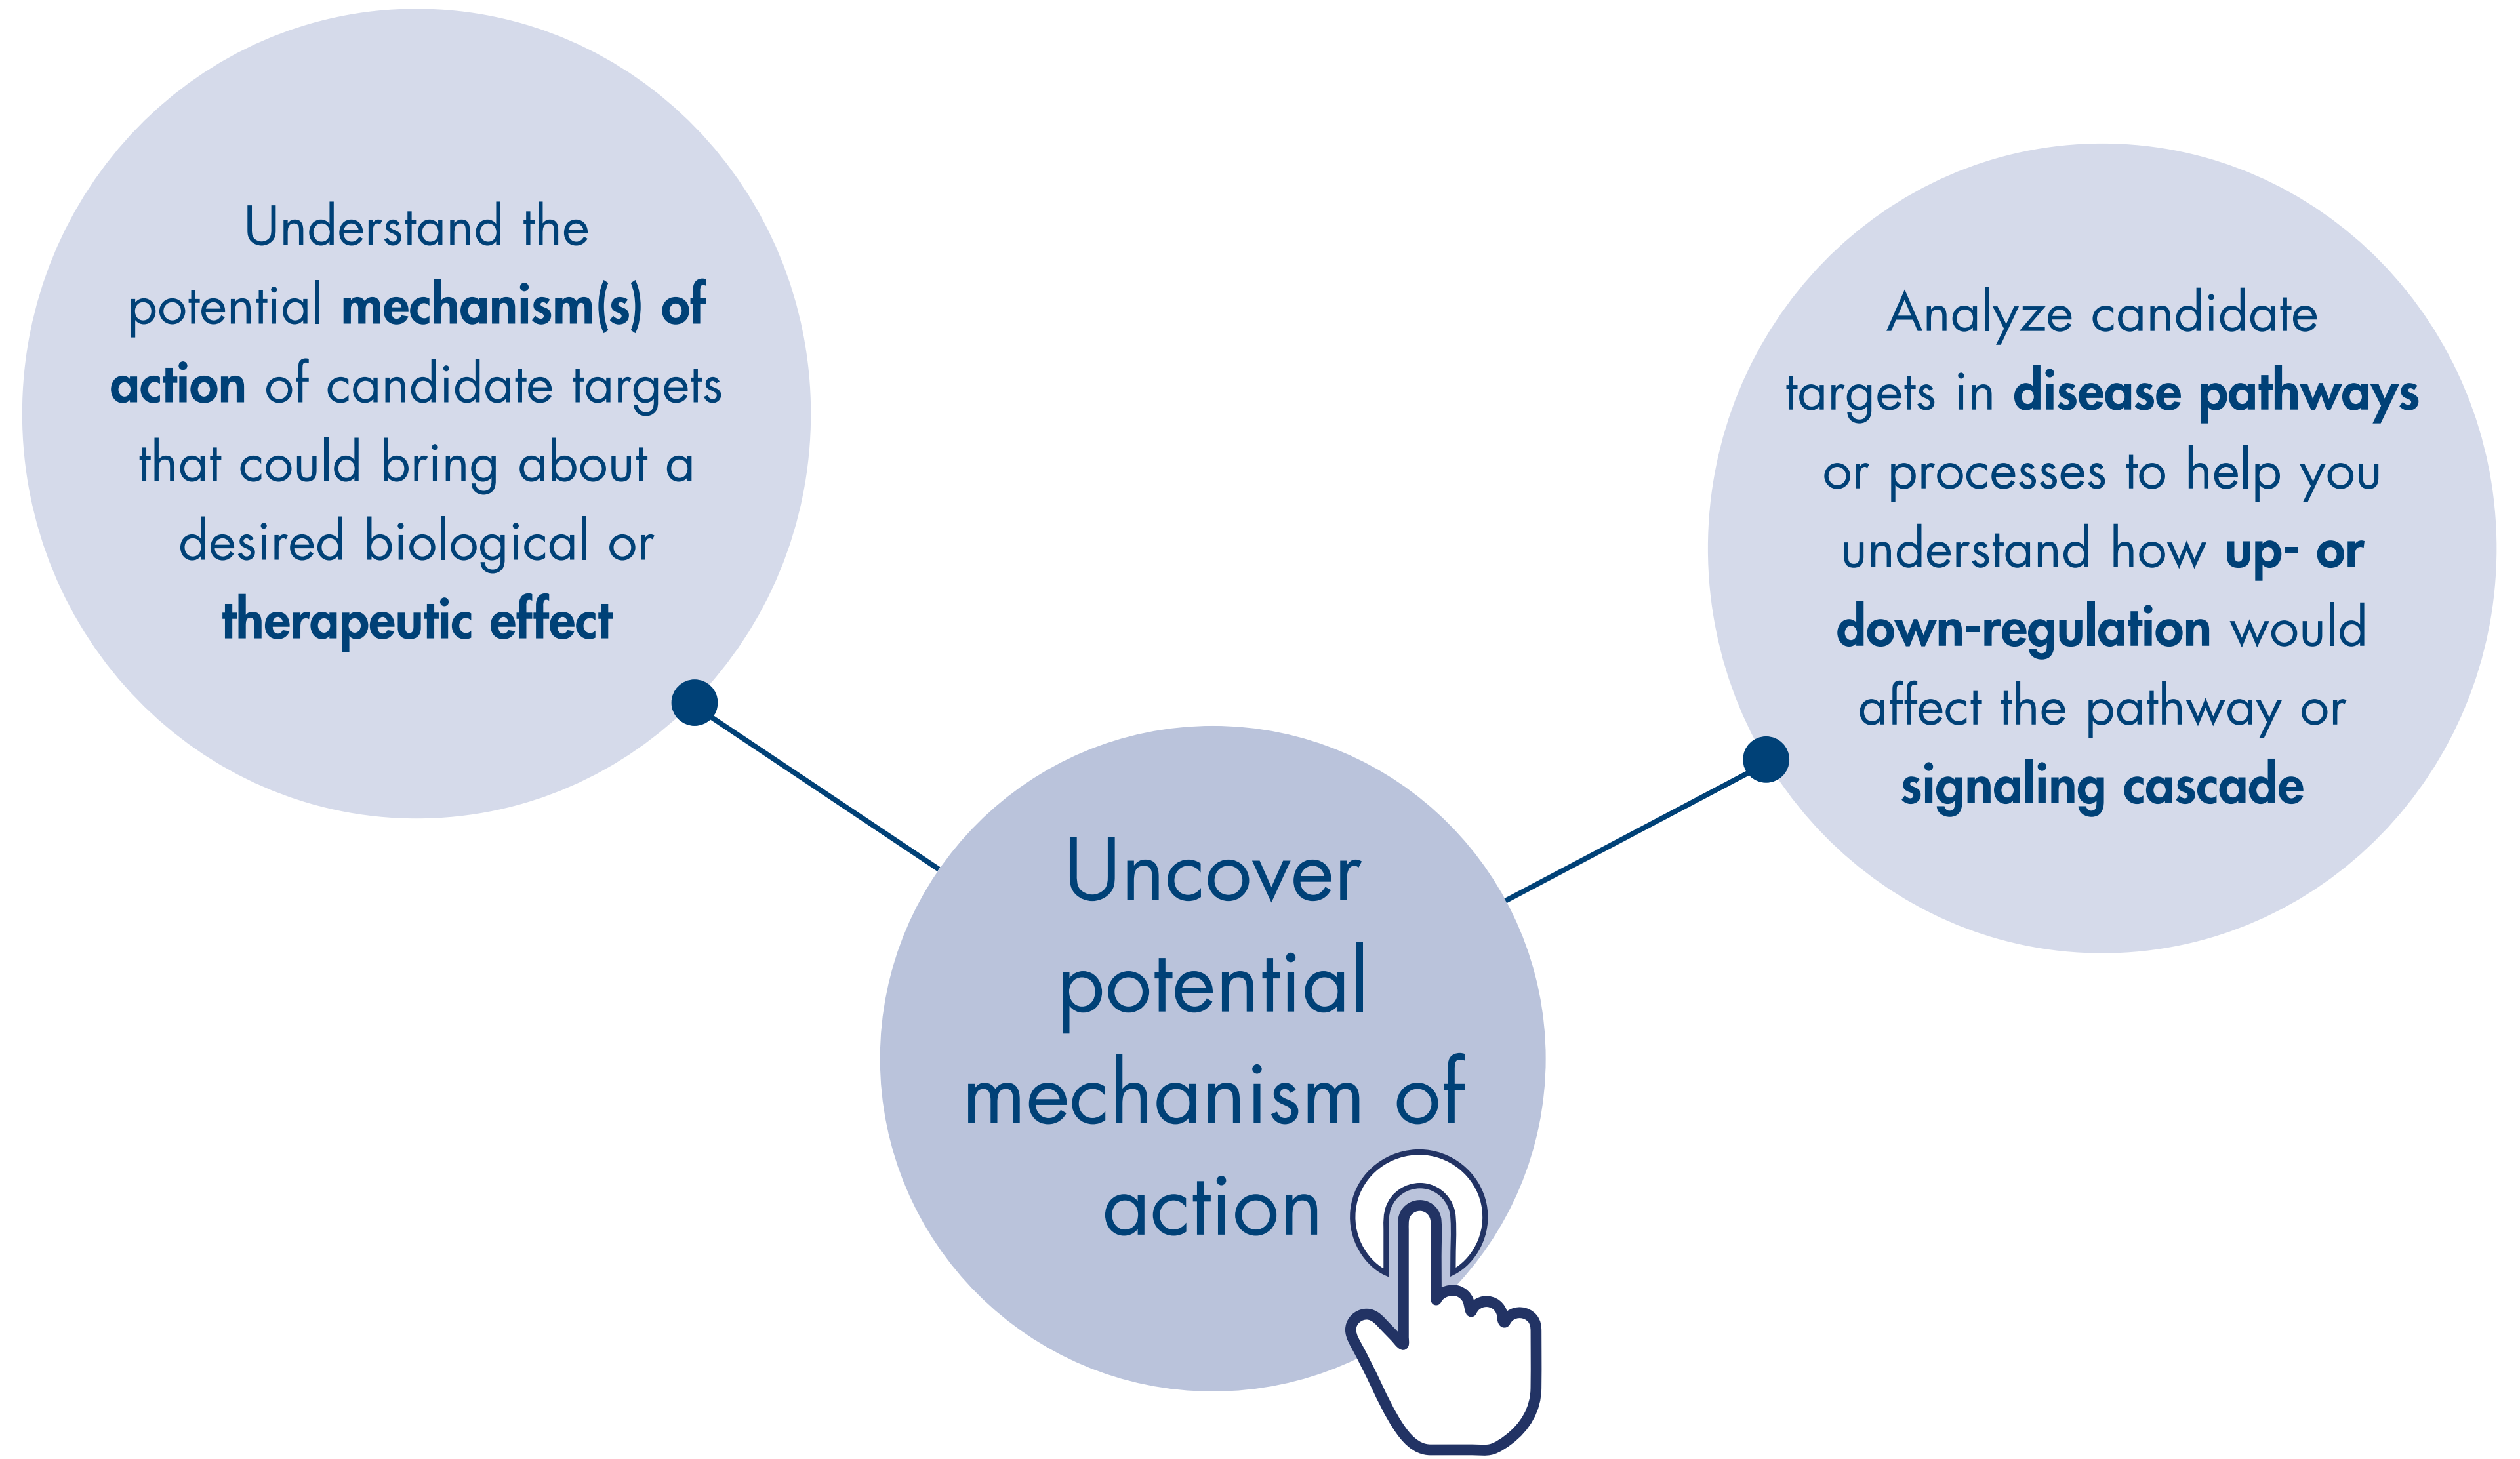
Understand the potential mechanism(s) of action of candidate targets that could bring about a desired biological or therapeutic effect

Uncover potential mechanism of action

Analyze candidate targets in disease pathways or processes to help you understand how up- or down-regulation would affect the pathway or signaling cascade